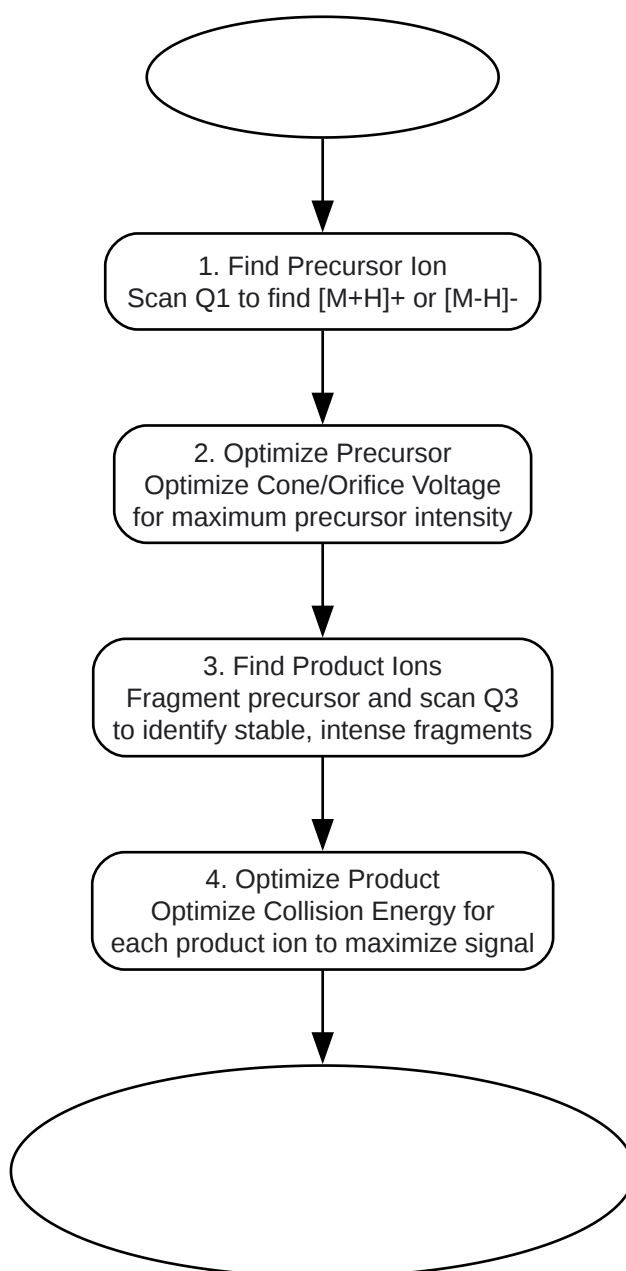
1. Find Precursor Ion
Scan Q1 to find [M+H]+ or [M-H]-

2. Optimize Precursor
Optimize Cone/Orifice Voltage
for maximum precursor intensity

3. Find Product Ions
Fragment precursor and scan Q3
to identify stable, intense fragments

4. Optimize Product
Optimize Collision Energy for
each product ion to maximize signal